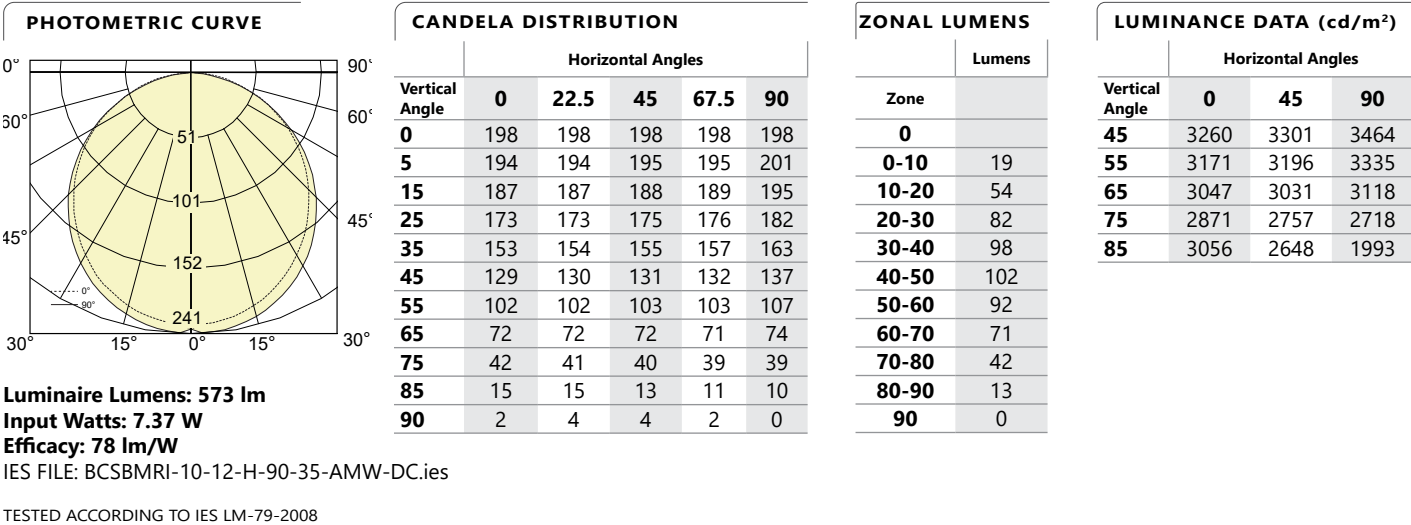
PHOTOMETRIC CURVE

0° 90° 60° 60° 51 101 45° 45° 152 0° 90° 241 30° 15° 0° 15° 30°

Luminaire Lumens: 573 lm
Input Watts: 7.37 W
Efficacy: 78 lm/W
IES FILE: BCSBMRI-10-12-H-90-35-AMW-DC.ies

TESTED ACCORDING TO IES LM-79-2008

CANDELA DISTRIBUTION

| | Horizontal Angles | | | | |
|---|---|---|---|---|---|
| Vertical Angle | 0 | 22.5 | 45 | 67.5 | 90 |
| 0 | 198 | 198 | 198 | 198 | 198 |
| 5 | 194 | 194 | 195 | 195 | 201 |
| 15 | 187 | 187 | 188 | 189 | 195 |
| 25 | 173 | 173 | 175 | 176 | 182 |
| 35 | 153 | 154 | 155 | 157 | 163 |
| 45 | 129 | 130 | 131 | 132 | 137 |
| 55 | 102 | 102 | 103 | 103 | 107 |
| 65 | 72 | 72 | 72 | 71 | 74 |
| 75 | 42 | 41 | 40 | 39 | 39 |
| 85 | 15 | 15 | 13 | 11 | 10 |
| 90 | 2 | 4 | 4 | 2 | 0 |

ZONAL LUMENS

| Zone | Lumens |
|---|---|
| 0 | |
| 0-10 | 19 |
| 10-20 | 54 |
| 20-30 | 82 |
| 30-40 | 98 |
| 40-50 | 102 |
| 50-60 | 92 |
| 60-70 | 71 |
| 70-80 | 42 |
| 80-90 | 13 |
| 90 | 0 |

LUMINANCE DATA (cd/m²)

| | Horizontal Angles | | |
|---|---|---|---|
| Vertical Angle | 0 | 45 | 90 |
| 45 | 3260 | 3301 | 3464 |
| 55 | 3171 | 3196 | 3335 |
| 65 | 3047 | 3031 | 3118 |
| 75 | 2871 | 2757 | 2718 |
| 85 | 3056 | 2648 | 1993 |